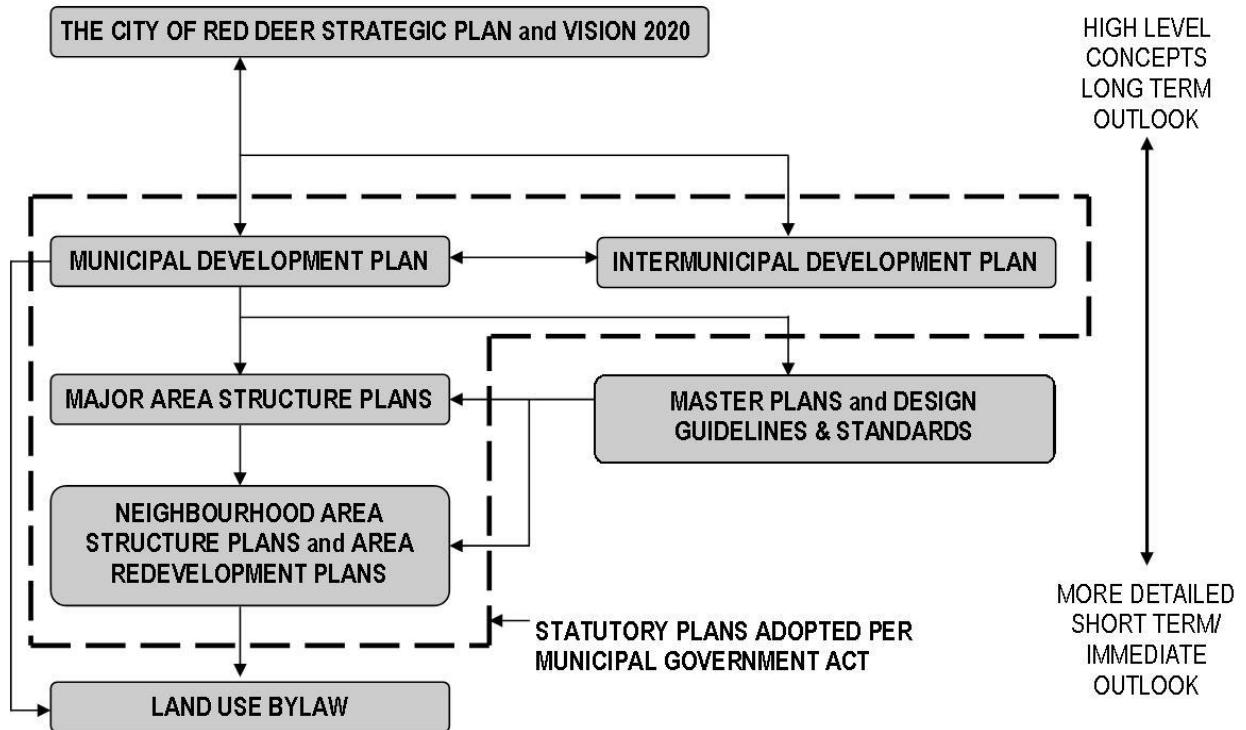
THE CITY OF RED DEER STRATEGIC PLAN and VISION 2020

HIGH LEVEL CONCEPTS LONG TERM OUTLOOK

MUNICIPAL DEVELOPMENT PLAN

INTERMUNICIPAL DEVELOPMENT PLAN

MAJOR AREA STRUCTURE PLANS

MASTER PLANS and DESIGN GUIDELINES & STANDARDS

NEIGHBOURHOOD AREA STRUCTURE PLANS and AREA REDEVELOPMENT PLANS

STATUTORY PLANS ADOPTED PER MUNICIPAL GOVERNMENT ACT

MORE DETAILED SHORT TERM/ IMMEDIATE OUTLOOK

LAND USE BYLAW